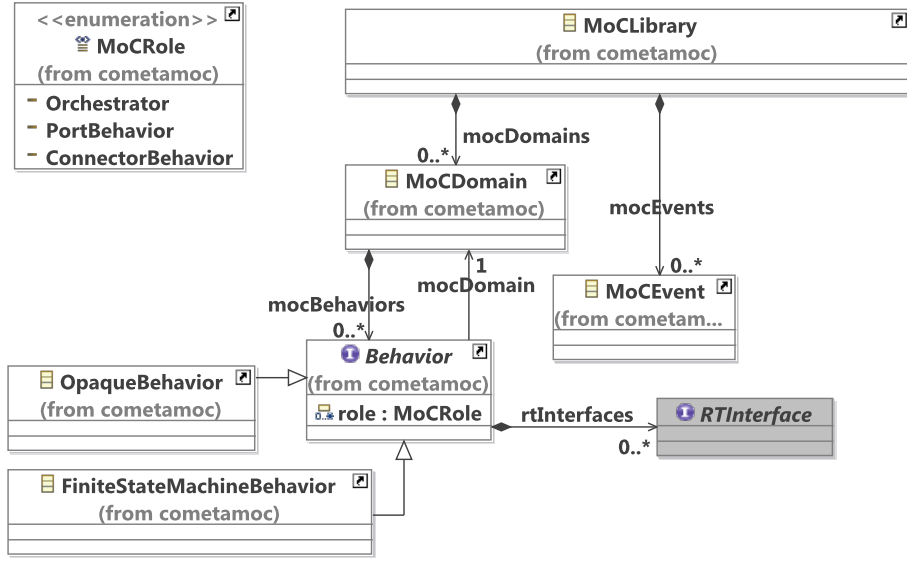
<<enumeration>>
MoCRole
(from cometamoc)
Orchestrator
PortBehavior
ConnectorBehavior

MoCLibrary
(from cometamoc)

mocDomains
0..*

MoCDomain
(from cometamoc)

mocEvents

1
mocDomain

0..*
MoCEvent
(from cometam...

mocBehaviors
0..*

Behavior
(from cometamoc)
role : MoCRole

OpaqueBehavior
(from cometamoc)

rtInterfaces
0..*

RTInterface

FiniteStateMachineBehavior
(from cometamoc)